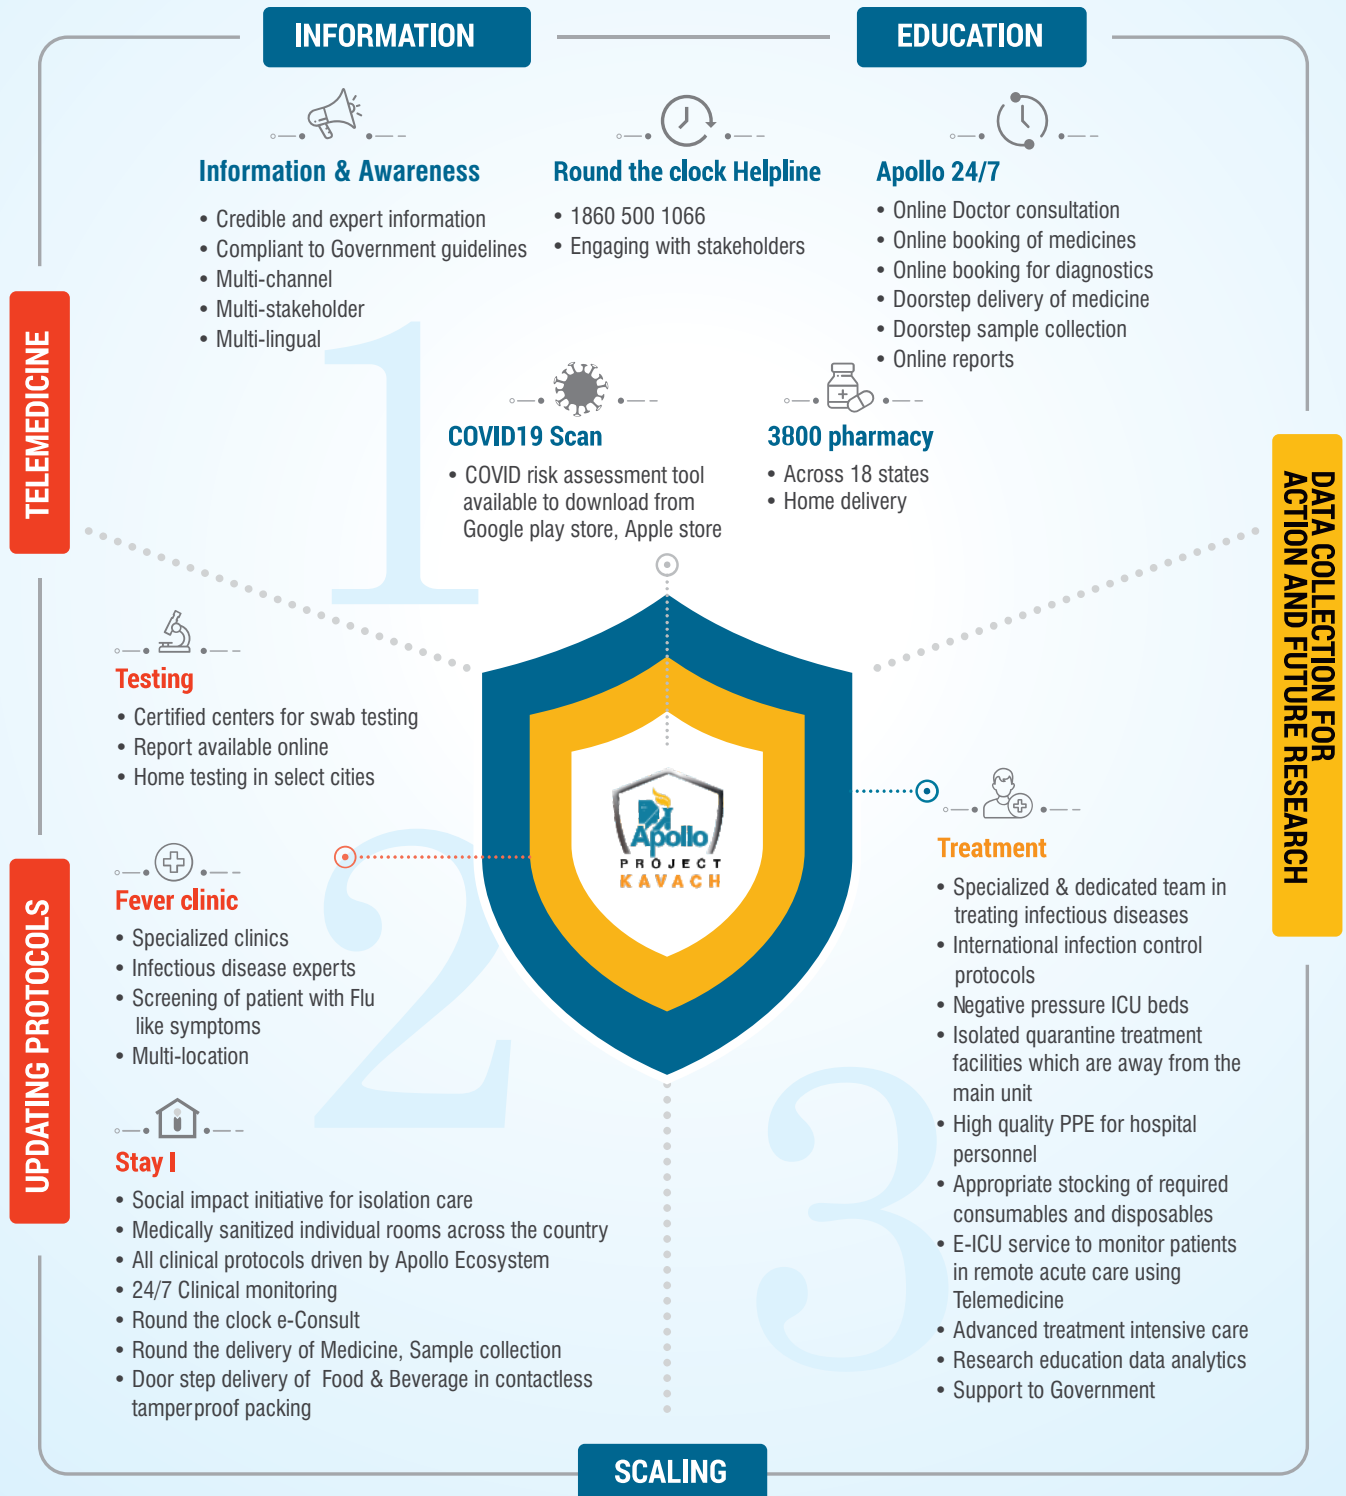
INFORMATION

EDUCATION

TELEMEDICINE

DATA COLLECTION FOR ACTION AND FUTURE RESEARCH

UPDATING PROTOCOLS

SCALING

Information & Awareness
• Credible and expert information
• Compliant to Government guidelines
• Multi-channel
• Multi-stakeholder
• Multi-lingual

Round the clock Helpline
• 1860 500 1066
• Engaging with stakeholders

Apollo 24/7
• Online Doctor consultation
• Online booking of medicines
• Online booking for diagnostics
• Doorstep delivery of medicine
• Doorstep sample collection
• Online reports

1

COVID19 Scan
• COVID risk assessment tool available to download from Google play store, Apple store

3800 pharmacy
• Across 18 states
• Home delivery

Testing
• Certified centers for swab testing
• Report available online
• Home testing in select cities

Apollo
PROJECT
KAVACH

Treatment
• Specialized & dedicated team in treating infectious diseases
• International infection control protocols
• Negative pressure ICU beds
• Isolated quarantine treatment facilities which are away from the main unit
• High quality PPE for hospital personnel
• Appropriate stocking of required consumables and disposables
• E-ICU service to monitor patients in remote acute care using Telemedicine
• Advanced treatment intensive care
• Research education data analytics
• Support to Government

2

Fever clinic
• Specialized clinics
• Infectious disease experts
• Screening of patient with Flu like symptoms
• Multi-location

3

Stay I
• Social impact initiative for isolation care
• Medically sanitized individual rooms across the country
• All clinical protocols driven by Apollo Ecosystem
• 24/7 Clinical monitoring
• Round the clock e-Consult
• Round the delivery of Medicine, Sample collection
• Door step delivery of Food & Beverage in contactless tamperproof packing